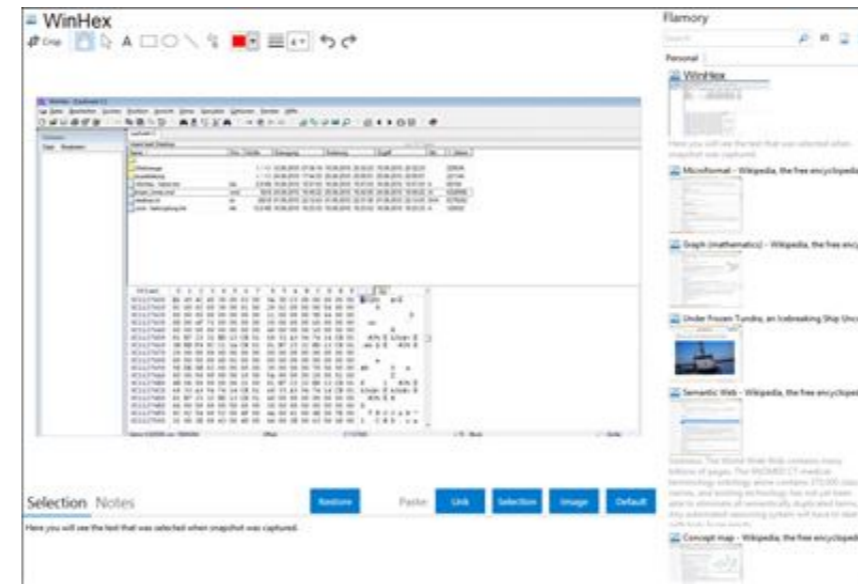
WinHex

Crop A

Flamory

Personal

WinHex

Here you will see the text that was selected when snapshot was captured.

Microformat - Wikipedia, the free encyclopedia

Graph (mathematics) - Wikipedia, the free enc

Under Frozen Tundra, an Icebreaking Ship Unc

Semantic Web - Wikipedia, the free encycloped

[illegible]

Concept map - Wikipedia, the free encyclopedi

Selection Notes

Restore

Paste: Link Selection Image Default

Here you will see the text that was selected when snapshot was captured.